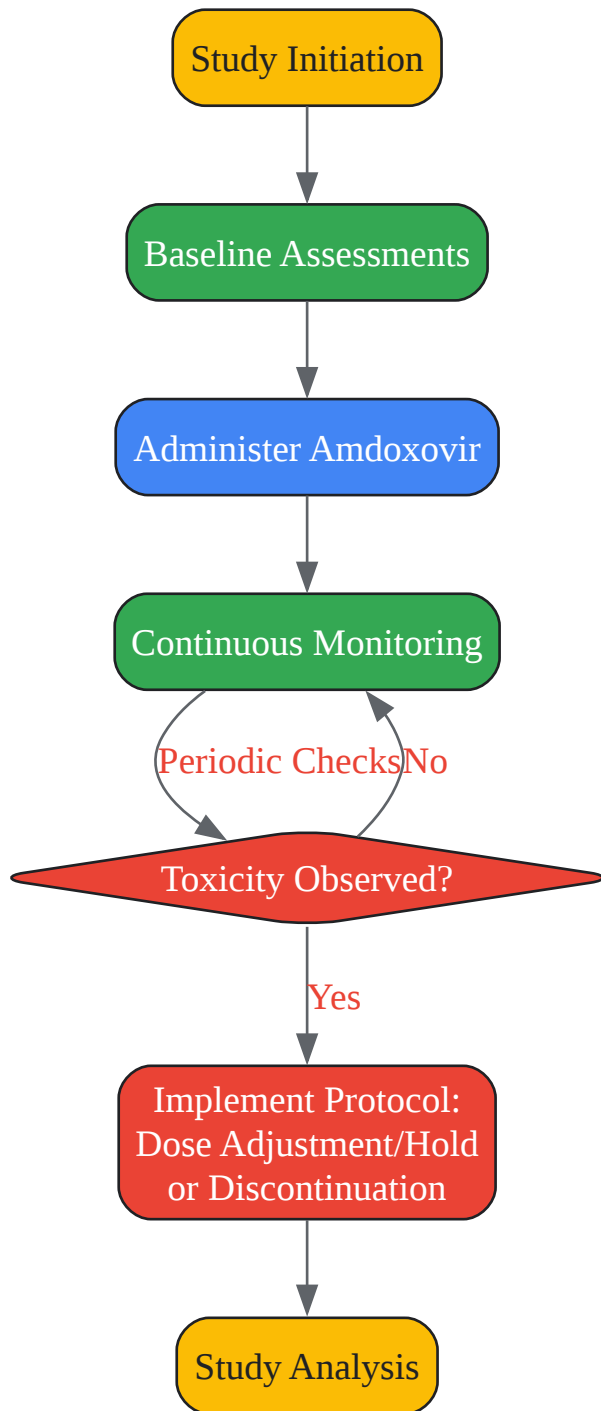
Study Initiation

Baseline Assessments

Administer Amdoxovir

Continuous Monitoring

Periodic Checks

No

Toxicity Observed?

Yes

Implement Protocol: Dose Adjustment/Hold or Discontinuation

Study Analysis